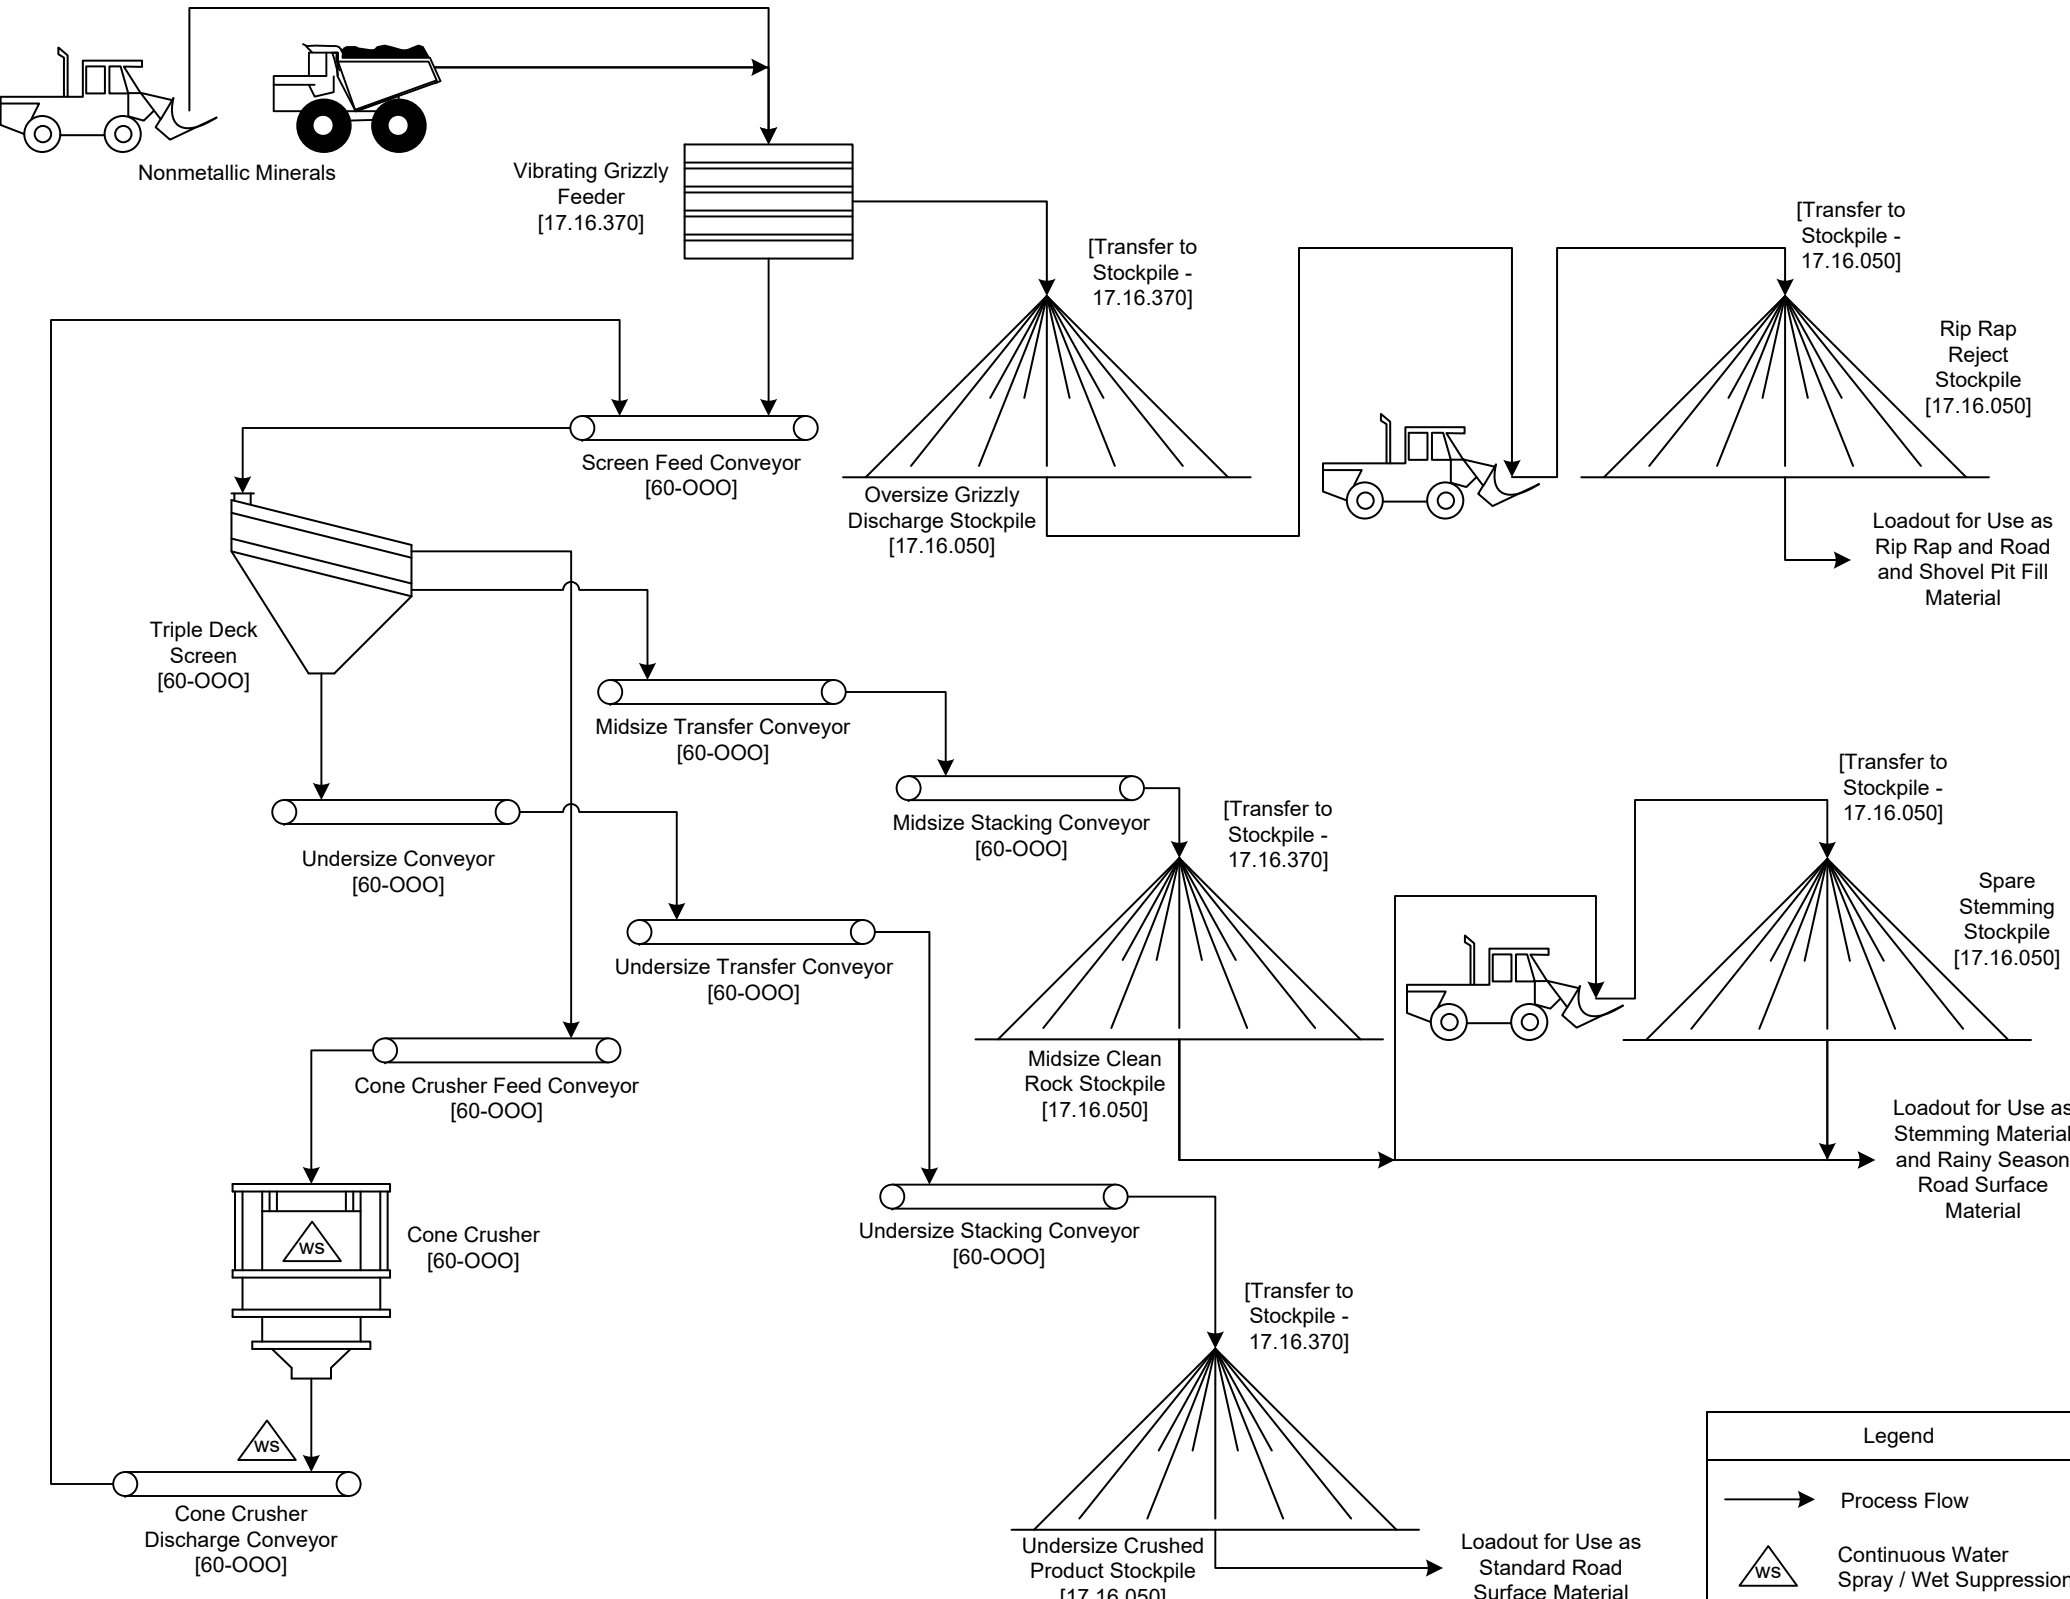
Nonmetallic Minerals

Vibrating Grizzly Feeder [17.16.370]

[Transfer to Stockpile - 17.16.370]

[Transfer to Stockpile - 17.16.050]

Rip Rap Reject Stockpile [17.16.050]

Screen Feed Conveyor [60-OOO]

Oversize Grizzly Discharge Stockpile [17.16.050]

Loadout for Use as Rip Rap and Road and Shovel Pit Fill Material

Triple Deck Screen [60-OOO]

Midsize Transfer Conveyor [60-OOO]

[Transfer to Stockpile - 17.16.050]

Midsize Stacking Conveyor [60-OOO]

[Transfer to Stockpile - 17.16.370]

Undersize Conveyor [60-OOO]

Spare Stemming Stockpile [17.16.050]

Undersize Transfer Conveyor [60-OOO]

Midsize Clean Rock Stockpile [17.16.050]

Cone Crusher Feed Conveyor [60-OOO]

Loadout for Use as Stemming Material and Rainy Season Road Surface Material

WS

Cone Crusher [60-OOO]

Undersize Stacking Conveyor [60-OOO]

[Transfer to Stockpile - 17.16.370]

WS

Cone Crusher Discharge Conveyor [60-OOO]

Undersize Crushed Product Stockpile [17.16.050]

Loadout for Use as Standard Road Surface Material

Legend

Process Flow

WS

Continuous Water Spray / Wet Suppression